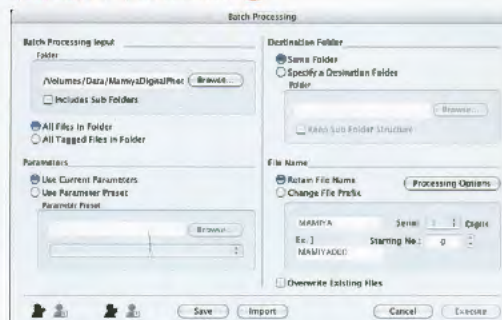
Batch Processing

Batch Processing Input
Folder
/Volumes/Data/MamiyaDigitalPhot
Browse...
Includes Sub Folders

All Files in Folder
All Tagged Files in Folder

Parameters
Use Current Parameters
Use Parameter Preset
Parameter Preset
Browse...

Destination Folder
Same Folder
Specify a Destination Folder
Folder
Browse...
Keep Sub Folder Structure

File Name
Retain File Name
Change File Prefix
Processing Options
MAMIYA
Serial: 1 Digits
Ex.)
Starting No.: 0
MAMIYA000
Overwrite Existing Files

Save
Import
Cancel
Execute